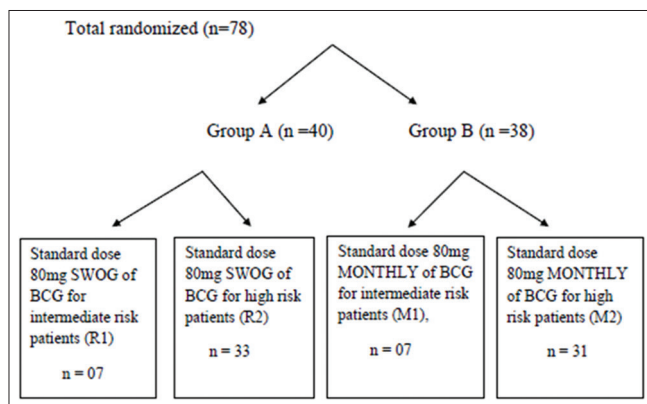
Total randomized (n=78)

Group A (n =40)

Group B (n =38)

Standard dose 80mg SWOG of BCG for intermediate risk patients (R1)

n = 07

Standard dose 80mg SWOG of BCG for high risk patients (R2)

n = 33

Standard dose 80mg MONTHLY of BCG for intermediate risk patients (M1),

n = 07

Standard dose 80mg MONTHLY of BCG for high risk patients (M2)

n = 31